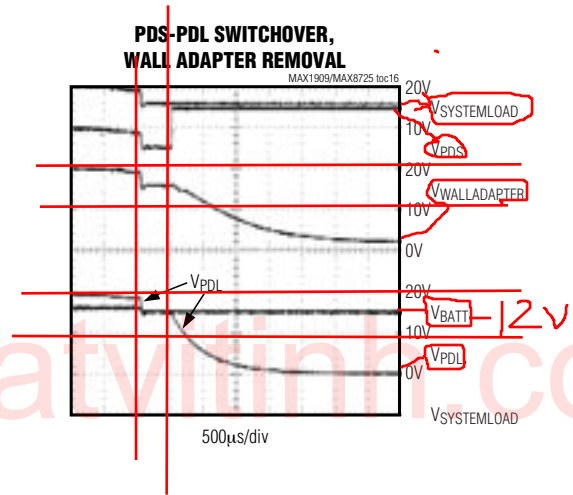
PDS-PDL SWITCHOVER, WALL ADAPTER REMOVAL

MAX1909/MAX8725 toc16

20V

$V_{SYSTEMLOAD}$

10V

$V_{PDS}$

20V

$V_{WALLADAPTER}$

10V

0V

$V_{PDL}$

20V

$V_{BATT}$

12V

10V

$V_{PDL}$

0V

$V_{SYSTEMLOAD}$

500µs/div

atvitinh.co